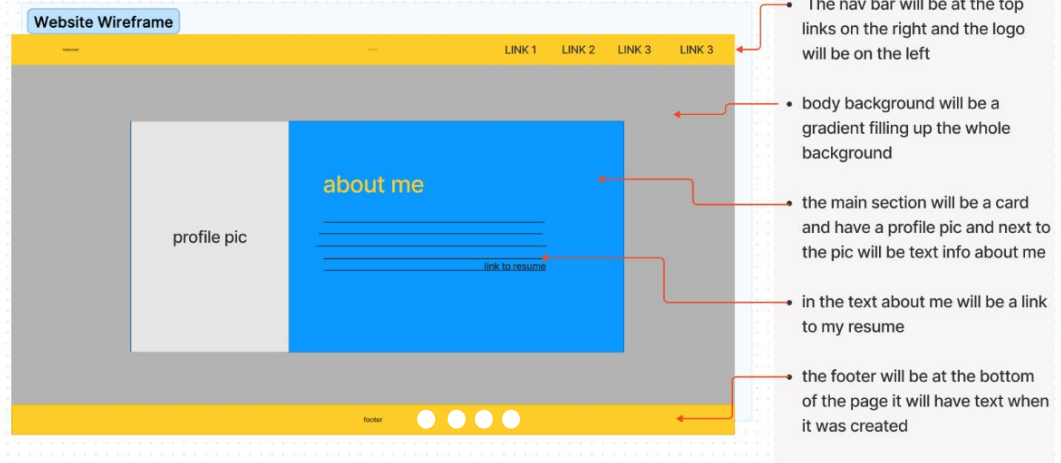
Website Wireframe

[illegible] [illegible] LINK 1 LINK 2 LINK 3 LINK 3

profile pic

about me

link to resume

footer

• The nav bar will be at the top links on the right and the logo will be on the left

• body background will be a gradient filling up the whole background

• the main section will be a card and have a profile pic and next to the pic will be text info about me

• in the text about me will be a link to my resume

• the footer will be at the bottom of the page it will have text when it was created